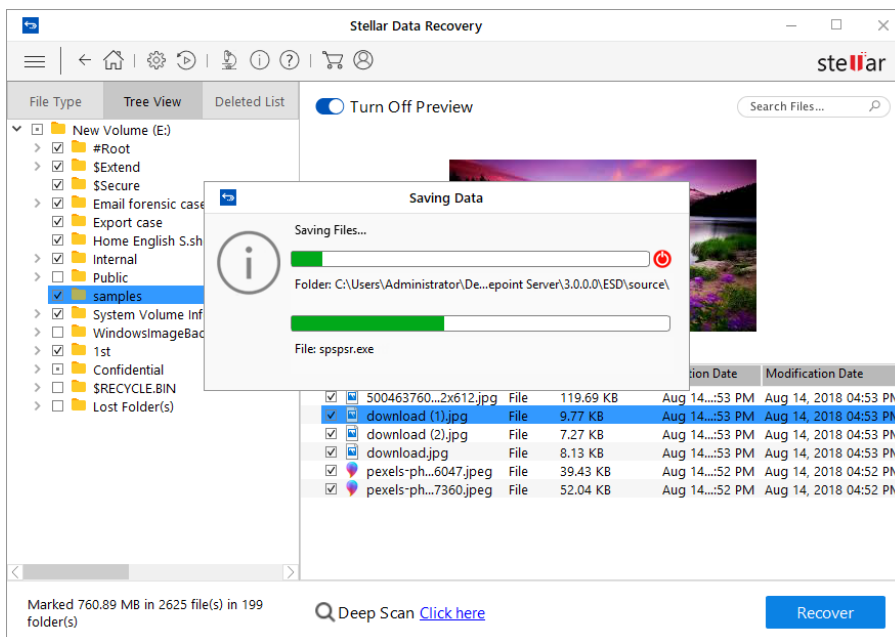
Stellar Data Recovery

stellar

File Type | Tree View | Deleted List

Turn Off Preview

Search Files...

New Volume (E:)
#Root
$Extend
$Secure
Email forensic case
Export case
Home English S.sh
Internal
Public
samples
System Volume Inf
WindowsImageBac
1st
Confidential
$RECYCLE.BIN
Lost Folder(s)

Saving Data

Saving Files...

Folder: C:\Users\Administrator\De...epoint Server\3.0.0.0\ESD\source\

File: spspsr.exe

| | | | ation Date | Modification Date |
|---|---|---|---|---|
| 500463760...2x612.jpg | File | 119.69 KB | Aug 14...:53 PM | Aug 14, 2018 04:53 PM |
| download (1).jpg | File | 9.77 KB | Aug 14...:53 PM | Aug 14, 2018 04:53 PM |
| download (2).jpg | File | 7.27 KB | Aug 14...:53 PM | Aug 14, 2018 04:53 PM |
| download.jpg | File | 8.13 KB | Aug 14...:53 PM | Aug 14, 2018 04:53 PM |
| pexels-ph...6047.jpeg | File | 39.43 KB | Aug 14...:52 PM | Aug 14, 2018 04:52 PM |
| pexels-ph...7360.jpeg | File | 52.04 KB | Aug 14...:53 PM | Aug 14, 2018 04:52 PM |

Marked 760.89 MB in 2625 file(s) in 199 folder(s)

Deep Scan Click here

Recover